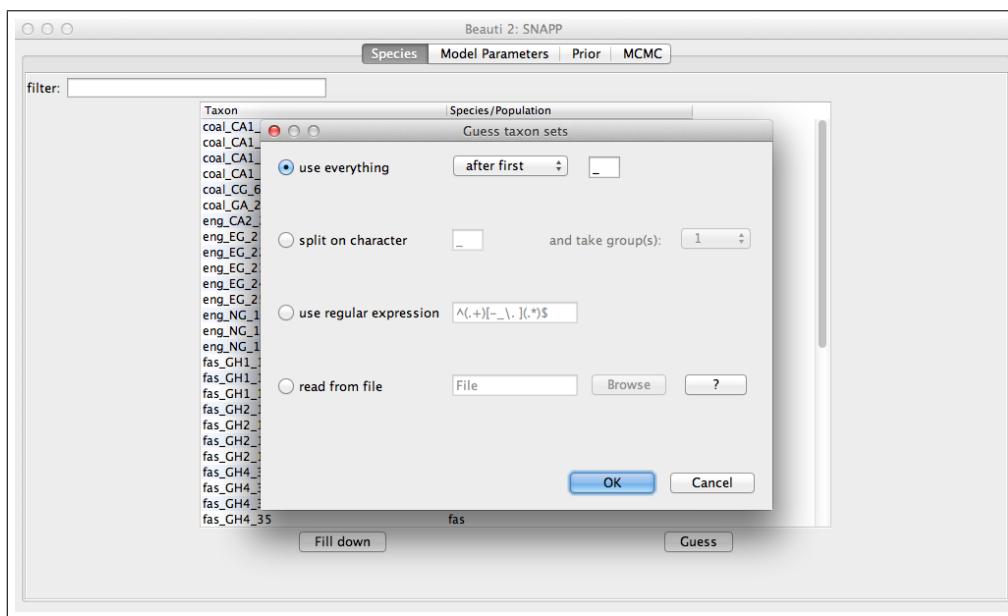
Beauti 2: SNAPP

Species | Model Parameters | Prior | MCMC

filter:

| Taxon | Species/Population |
|---|---|
| coal_CA1_ | |
| coal_CA1_ | |
| coal_CA1_ | |
| coal_CA1_ | |
| coal_CG_6 | |
| coal_GA_2 | |
| eng_CA2_ | |
| eng_EG_2 | |
| eng_EG_2 | |
| eng_EG_2 | |
| eng_EG_2 | |
| eng_EG_2 | |
| eng_NG_1 | |
| eng_NG_1 | |
| eng_NG_1 | |
| fas_GH1_ | |
| fas_GH1_ | |
| fas_GH1_ | |
| fas_GH2_ | |
| fas_GH2_ | |
| fas_GH2_ | |
| fas_GH2_ | |
| fas_GH4_ | |
| fas_GH4_ | |
| fas_GH4_ | |
| fas_GH4_35 | fas |

Guess taxon sets

use everything | after first | _

split on character | _ | and take group(s): | 1

use regular expression | ^(.+)[-_\. ](.*)$

read from file | File | Browse | ?

OK | Cancel

Fill down | Guess